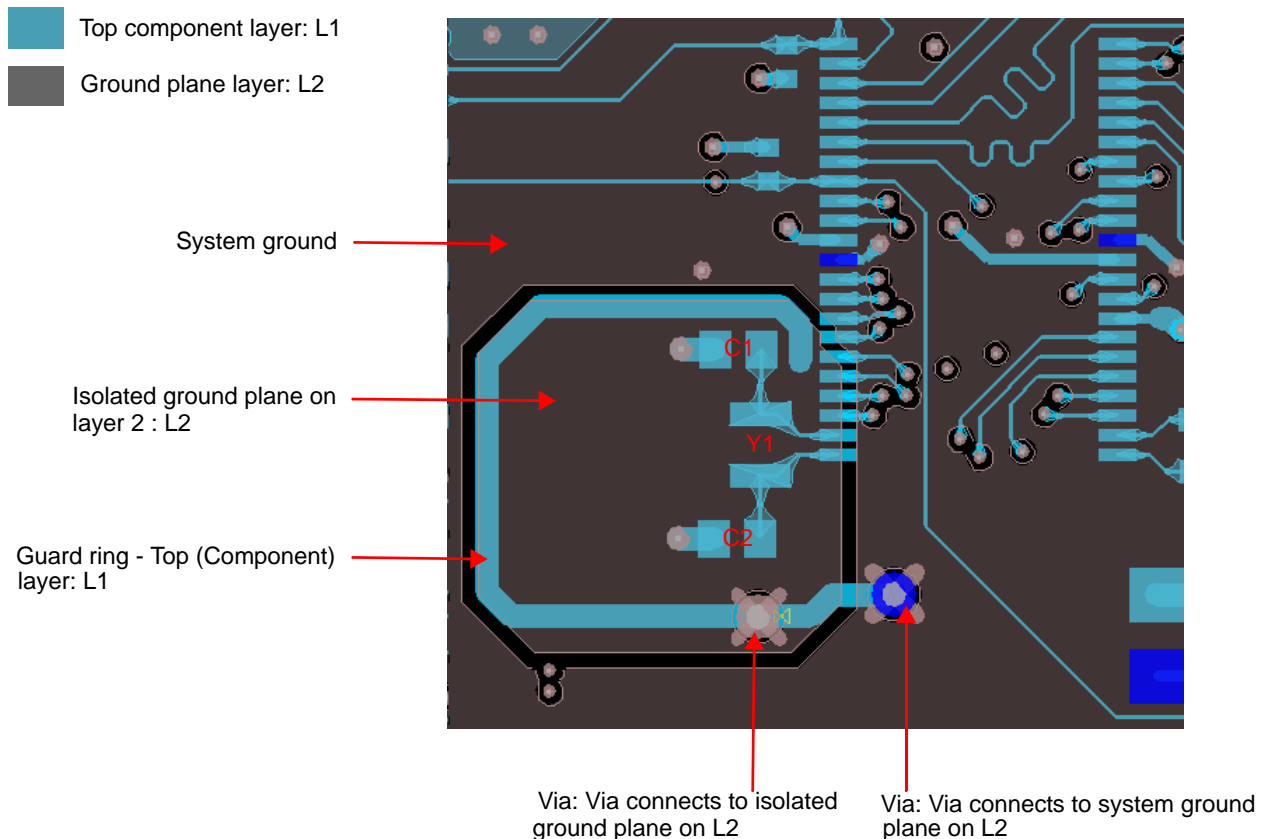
Top component layer: L1

Ground plane layer: L2

System ground

Isolated ground plane on layer 2 : L2

Guard ring - Top (Component) layer: L1

C1

Y1

C2

Via: Via connects to isolated ground plane on L2

Via: Via connects to system ground plane on L2